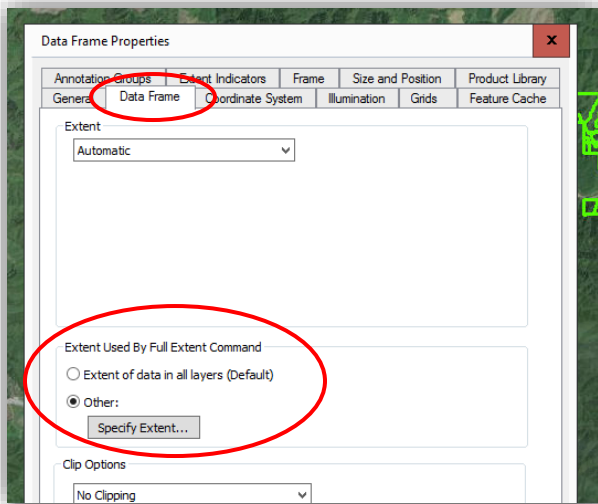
Data Frame Properties

Annotation Groups | Extent Indicators | Frame | Size and Position | Product Library
Genera | Data Frame | Coordinate System | Illumination | Grids | Feature Cache

Extent

Automatic

Extent Used By Full Extent Command

Extent of data in all layers (Default)

Other:

Specify Extent...

Clip Options

No Clipping